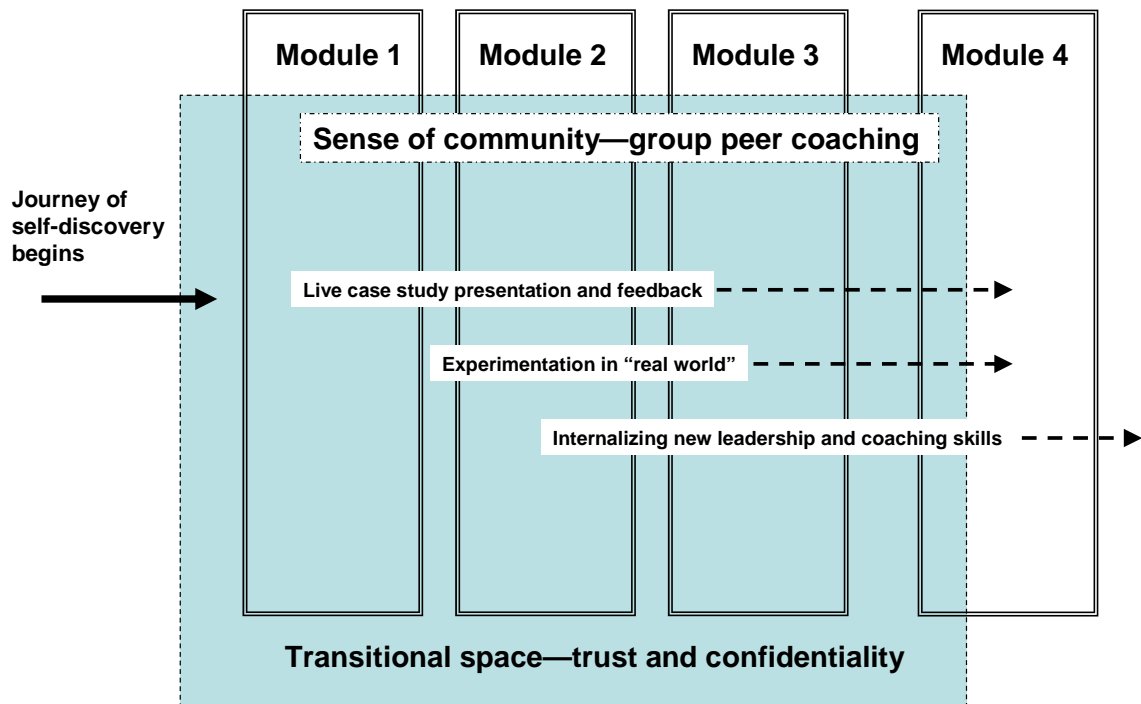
Module 1

Module 2

Module 3

Module 4

Sense of community—group peer coaching

Journey of self-discovery begins

Live case study presentation and feedback

Experimentation in “real world”

Internalizing new leadership and coaching skills

Transitional space—trust and confidentiality